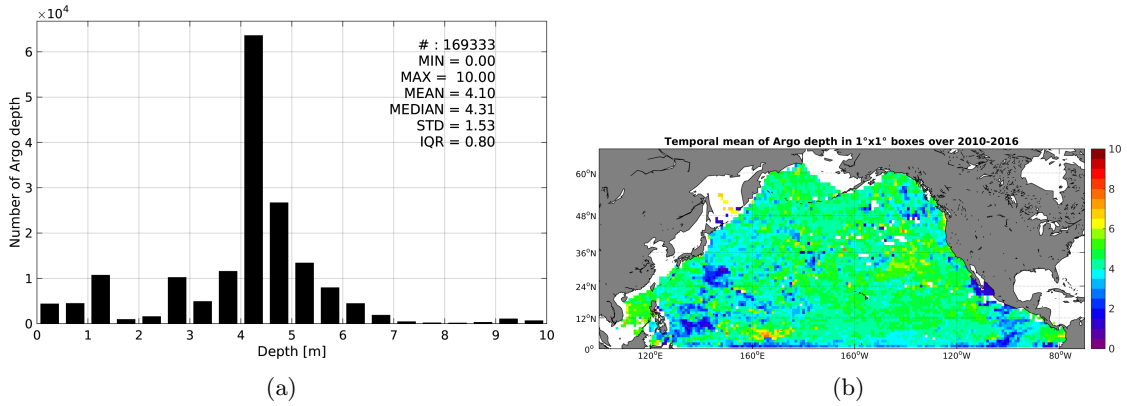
$\times10^4$

# : 169333
MIN = 0.00
MAX = 10.00
MEAN = 4.10
MEDIAN = 4.31
STD = 1.53
IQR = 0.80

Number of Argo depth

6
5
4
3
2
1
0

0 1 2 3 4 5 6 7 8 9 10

Depth [m]

(a)

Temporal mean of Argo depth in 1°x1° boxes over 2010-2016

60°N
48°N
36°N
24°N
12°N
0°

120°E 160°E 160°W 120°W 80°W

10
8
6
4
2
0

(b)